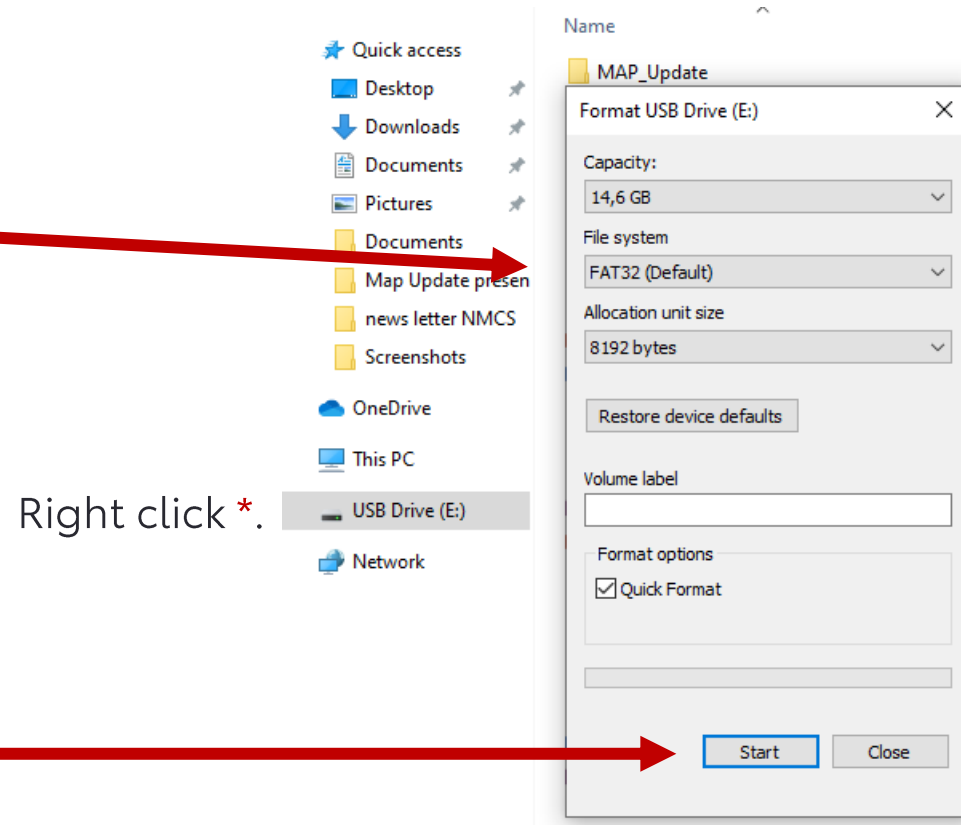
Right click *.

Quick access
Desktop
Downloads
Documents
Pictures
Documents
Map Update presen
news letter NMCS
Screenshots
OneDrive
This PC
USB Drive (E:)
Network

Name
MAP_Update

Format USB Drive (E:)
Capacity:
14,6 GB
File system
FAT32 (Default)
Allocation unit size
8192 bytes
Restore device defaults
Volume label
Format options
Quick Format
Start
Close